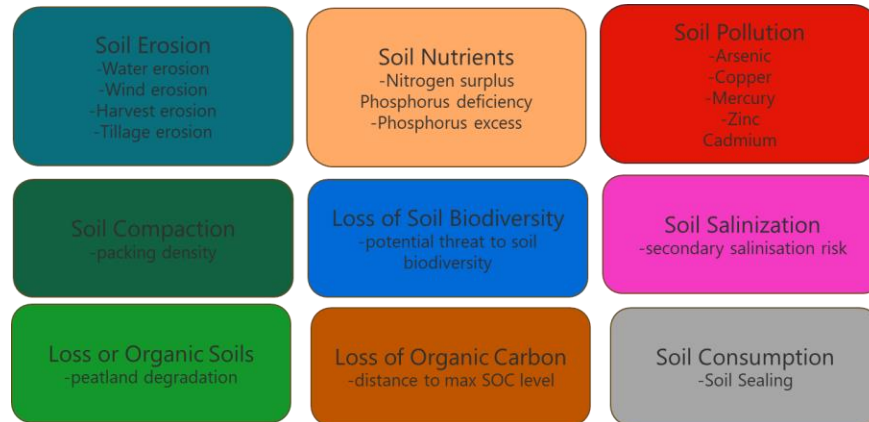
Soil Erosion
-Water erosion
-Wind erosion
-Harvest erosion
-Tillage erosion

Soil Nutrients
-Nitrogen surplus
Phosphorus deficiency
-Phosphorus excess

Soil Pollution
-Arsenic
-Copper
-Mercury
-Zinc
Cadmium

Soil Compaction
-packing density

Loss of Soil Biodiversity
-potential threat to soil biodiversity

Soil Salinization
-secondary salinisation risk

Loss or Organic Soils
-peatland degradation

Loss of Organic Carbon
-distance to max SOC level

Soil Consumption
-Soil Sealing